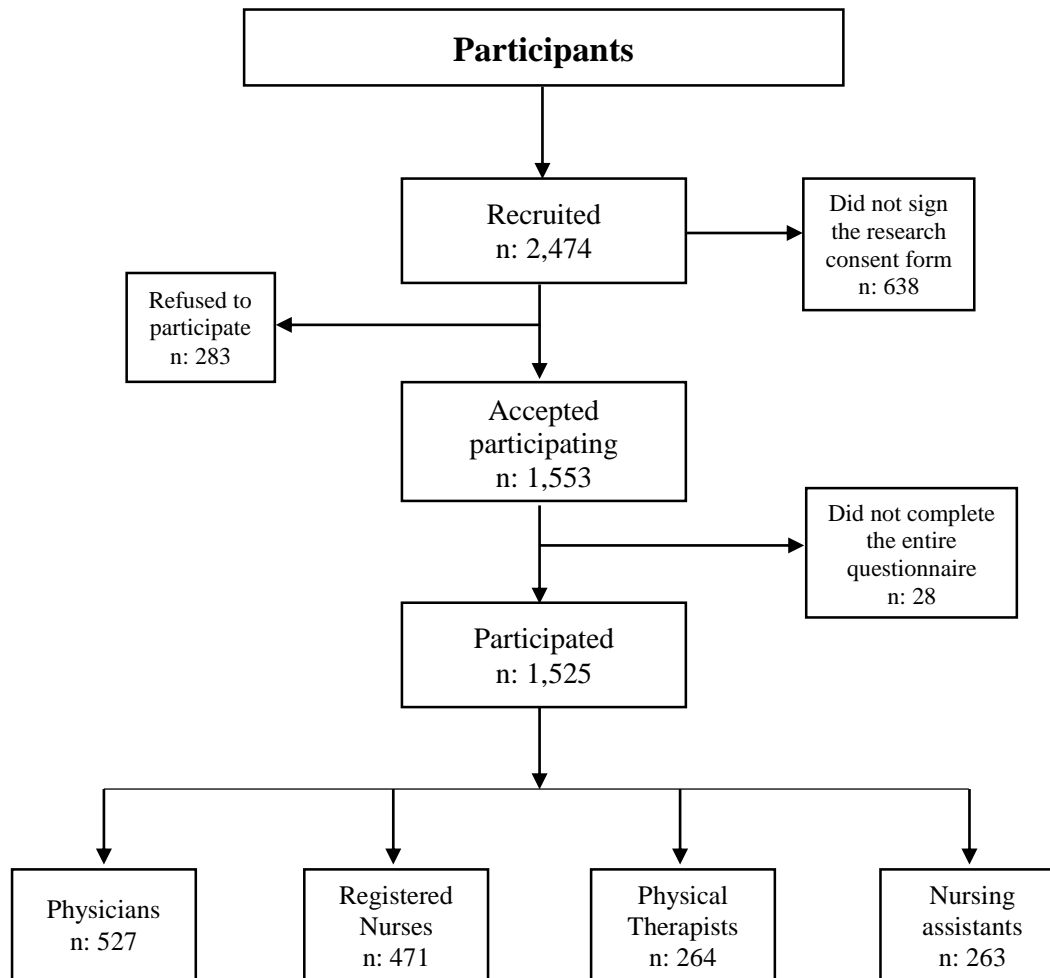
Participants

Recruited
n: 2,474

Did not sign the research consent form
n: 638

Refused to participate
n: 283

Accepted participating
n: 1,553

Did not complete the entire questionnaire
n: 28

Participated
n: 1,525

Physicians
n: 527

Registered Nurses
n: 471

Physical Therapists
n: 264

Nursing assistants
n: 263